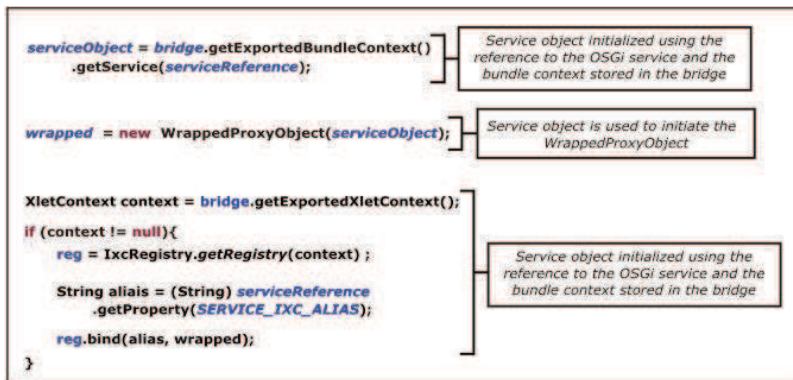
serviceObject = bridge.getExportedBundleContext()
.getService(serviceReference);

Service object initialized using the reference to the OSGi service and the bundle context stored in the bridge

wrapped = new WrappedProxyObject(serviceObject);

Service object is used to initiate the WrappedProxyObject

XletContext context = bridge.getExportedXletContext();
if (context != null){
reg = IxcRegistry.getRegistry(context) ;
String aliais = (String) serviceReference
.getProperty(SERVICE_IXC_ALIAS);
reg.bind(alias, wrapped);
}

Service object initialized using the reference to the OSGi service and the bundle context stored in the bridge